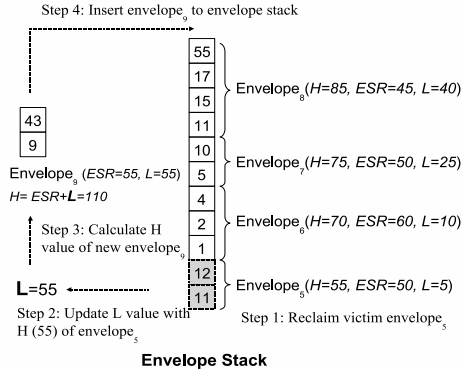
Step 4: Insert envelope$_9$ to envelope stack

55
17
15
11
10
5
4
2
1
12
11

Envelope$_8$(*H=85, ESR=45, L=40*)

Envelope$_7$(*H=75, ESR=50, L=25*)

Envelope$_6$(*H=70, ESR=60, L=10*)

Envelope$_5$(*H=55, ESR=50, L=5*)

43
9

Envelope$_9$ (*ESR=55, L=55*)
*H= ESR+**L**=110*

Step 3: Calculate H value of new envelope$_9$

**L**=55

Step 2: Update L value with H (55) of envelope$_5$

Step 1: Reclaim victim envelope$_5$

**Envelope Stack**